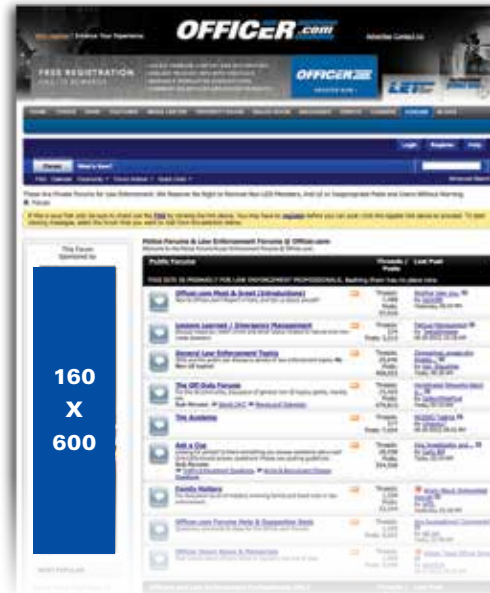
OFFICER.com

FREE REGISTRATION

OFFICER

Forum

Police Forums & Law Enforcement Forums @ Officer.com

This Forum Sponsored by

160
x
600

Public Forums

Threads / Posts

Last Post

Officer.com Meet & Greet (Introductions)

Lessons Learned / Emergency Management

General Law Enforcement Topics

The Off-Duty Forums

The Academy

Ask a Cop

Family Matters

Officer.com Forums Help & Suggestion Desk

Officer Down News & Memorials